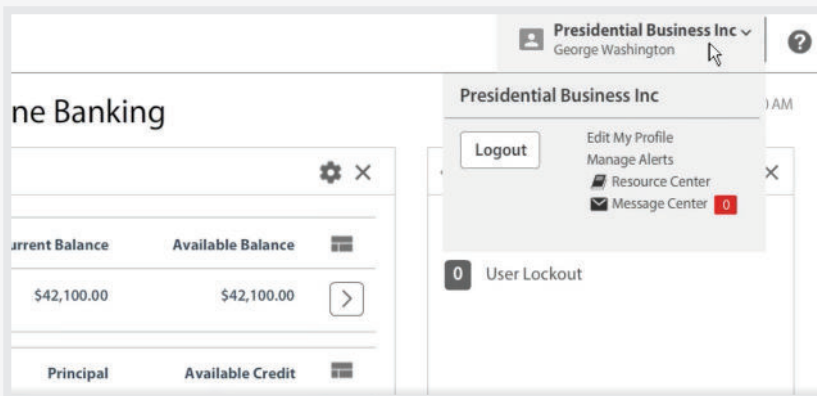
Presidential Business Inc
George Washington

ne Banking

Presidential Business Inc

Logout

Edit My Profile
Manage Alerts
Resource Center
Message Center 0

) AM

urrent Balance | Available Balance
$42,100.00 | $42,100.00

0 User Lockout

Principal | Available Credit